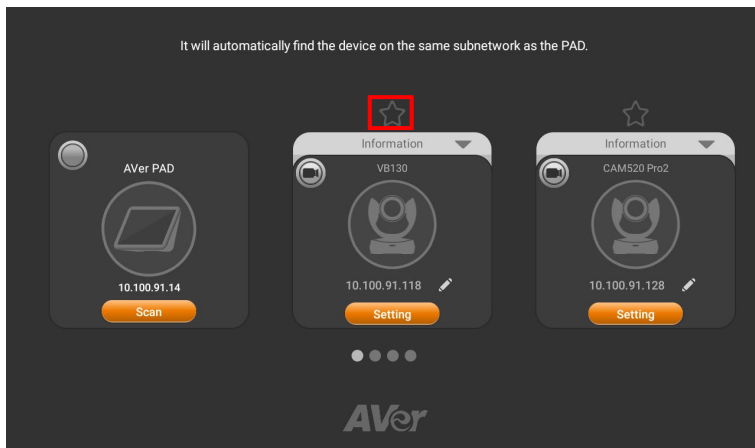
It will automatically find the device on the same subnetwork as the PAD.

AVer PAD

10.100.91.14

Scan

Information

VB130

10.100.91.118

Setting

Information

CAM520 Pro2

10.100.91.128

Setting

AVer